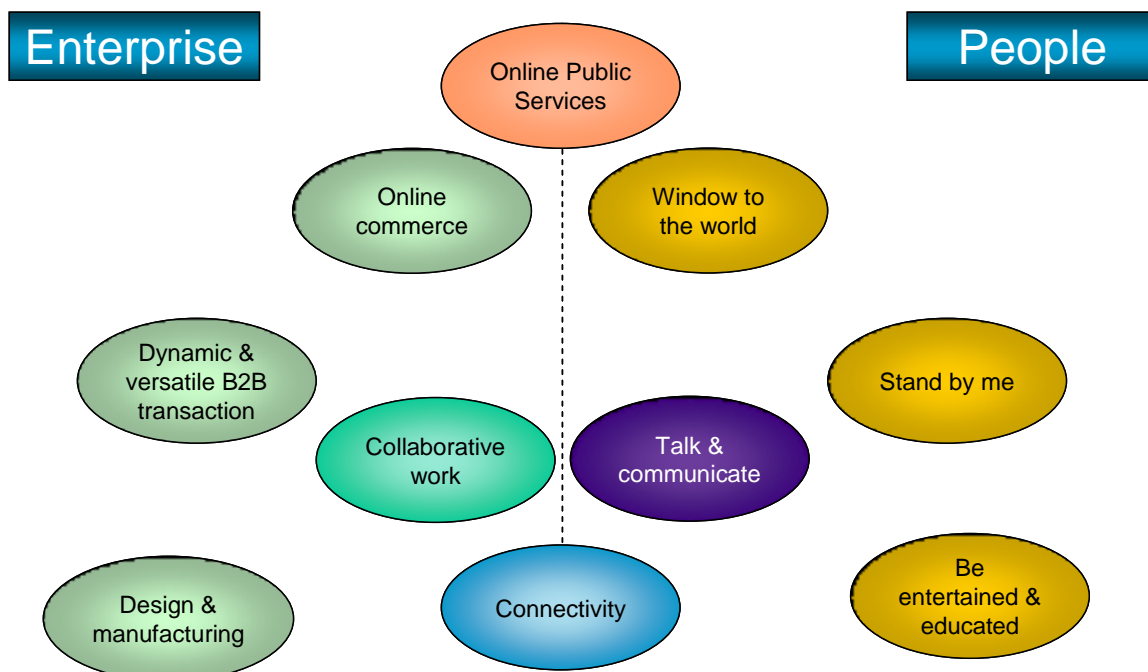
Enterprise

People

Online Public Services

Online commerce

Window to the world

Dynamic & versatile B2B transaction

Stand by me

Collaborative work

Talk & communicate

Design & manufacturing

Connectivity

Be entertained & educated